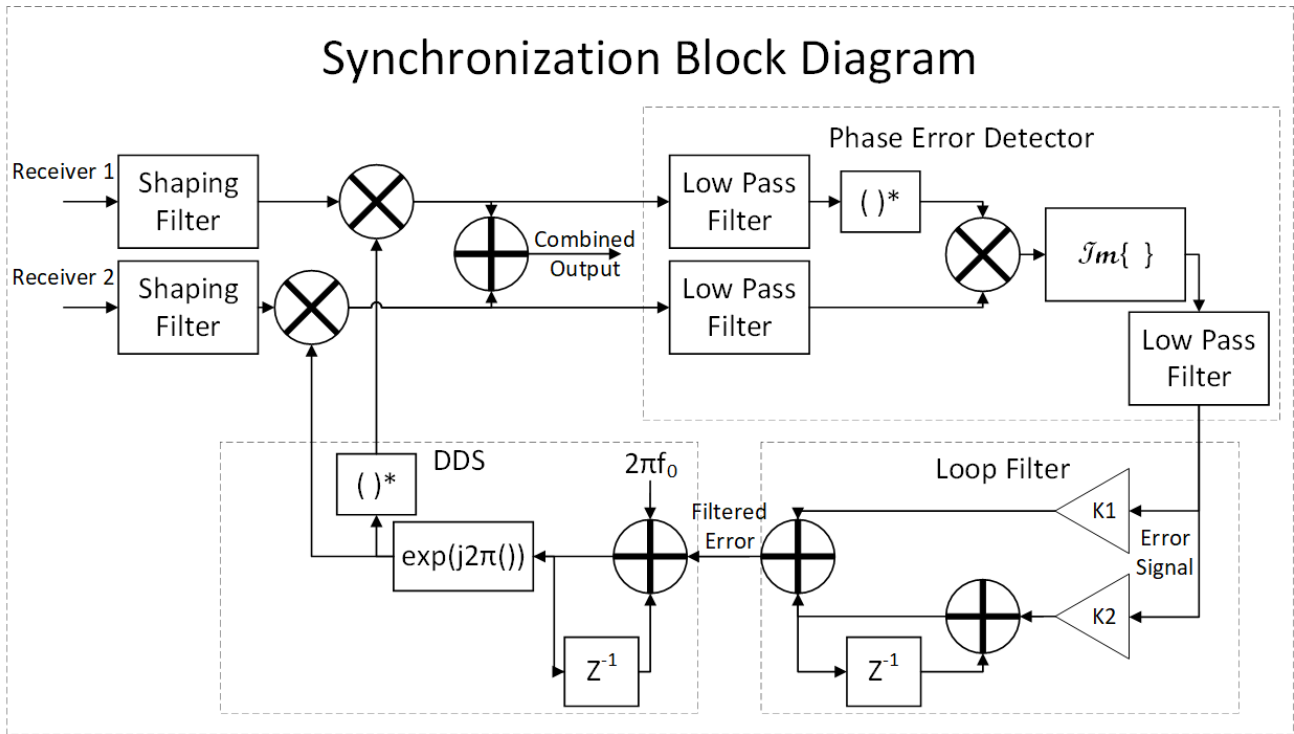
Synchronization Block Diagram

Phase Error Detector

Receiver 1

Shaping Filter

Low Pass Filter

( )*

Combined Output

$\mathcal{Im}\{ \}$

Receiver 2

Shaping Filter

Low Pass Filter

Low Pass Filter

DDS

$2\pi f_0$

Loop Filter

( )*

Filtered Error

K1

Error Signal

exp(j2π())

K2

$Z^{-1}$

$Z^{-1}$